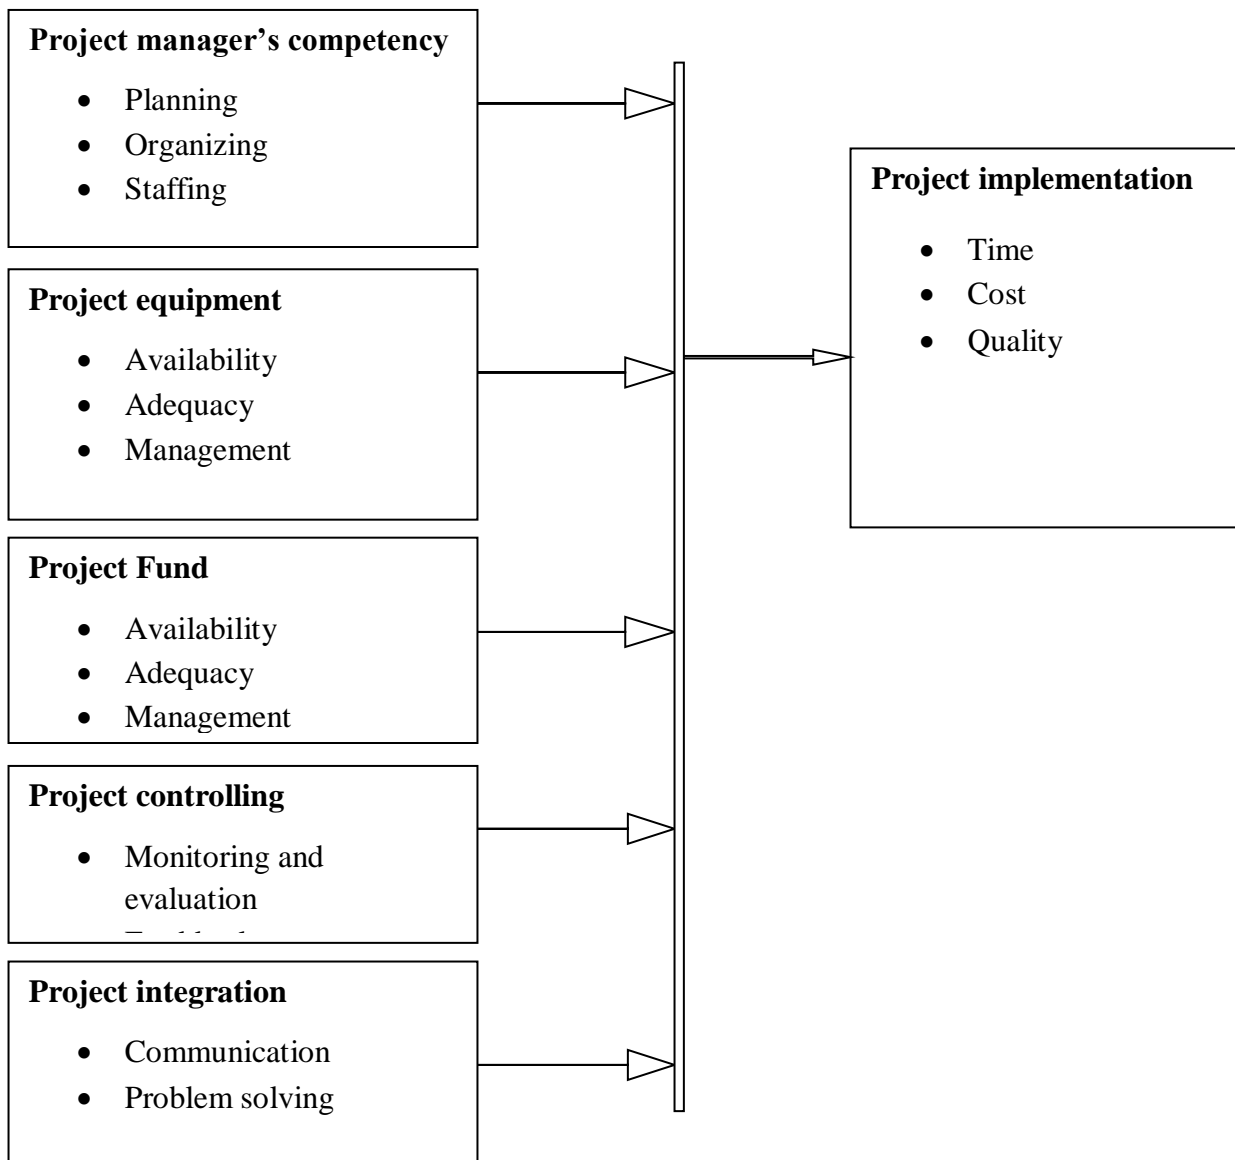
**Project manager's competency**
- Planning
- Organizing
- Staffing

**Project equipment**
- Availability
- Adequacy
- Management

**Project Fund**
- Availability
- Adequacy
- Management

**Project controlling**
- Monitoring and evaluation
- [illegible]

**Project integration**
- Communication
- Problem solving

**Project implementation**
- Time
- Cost
- Quality